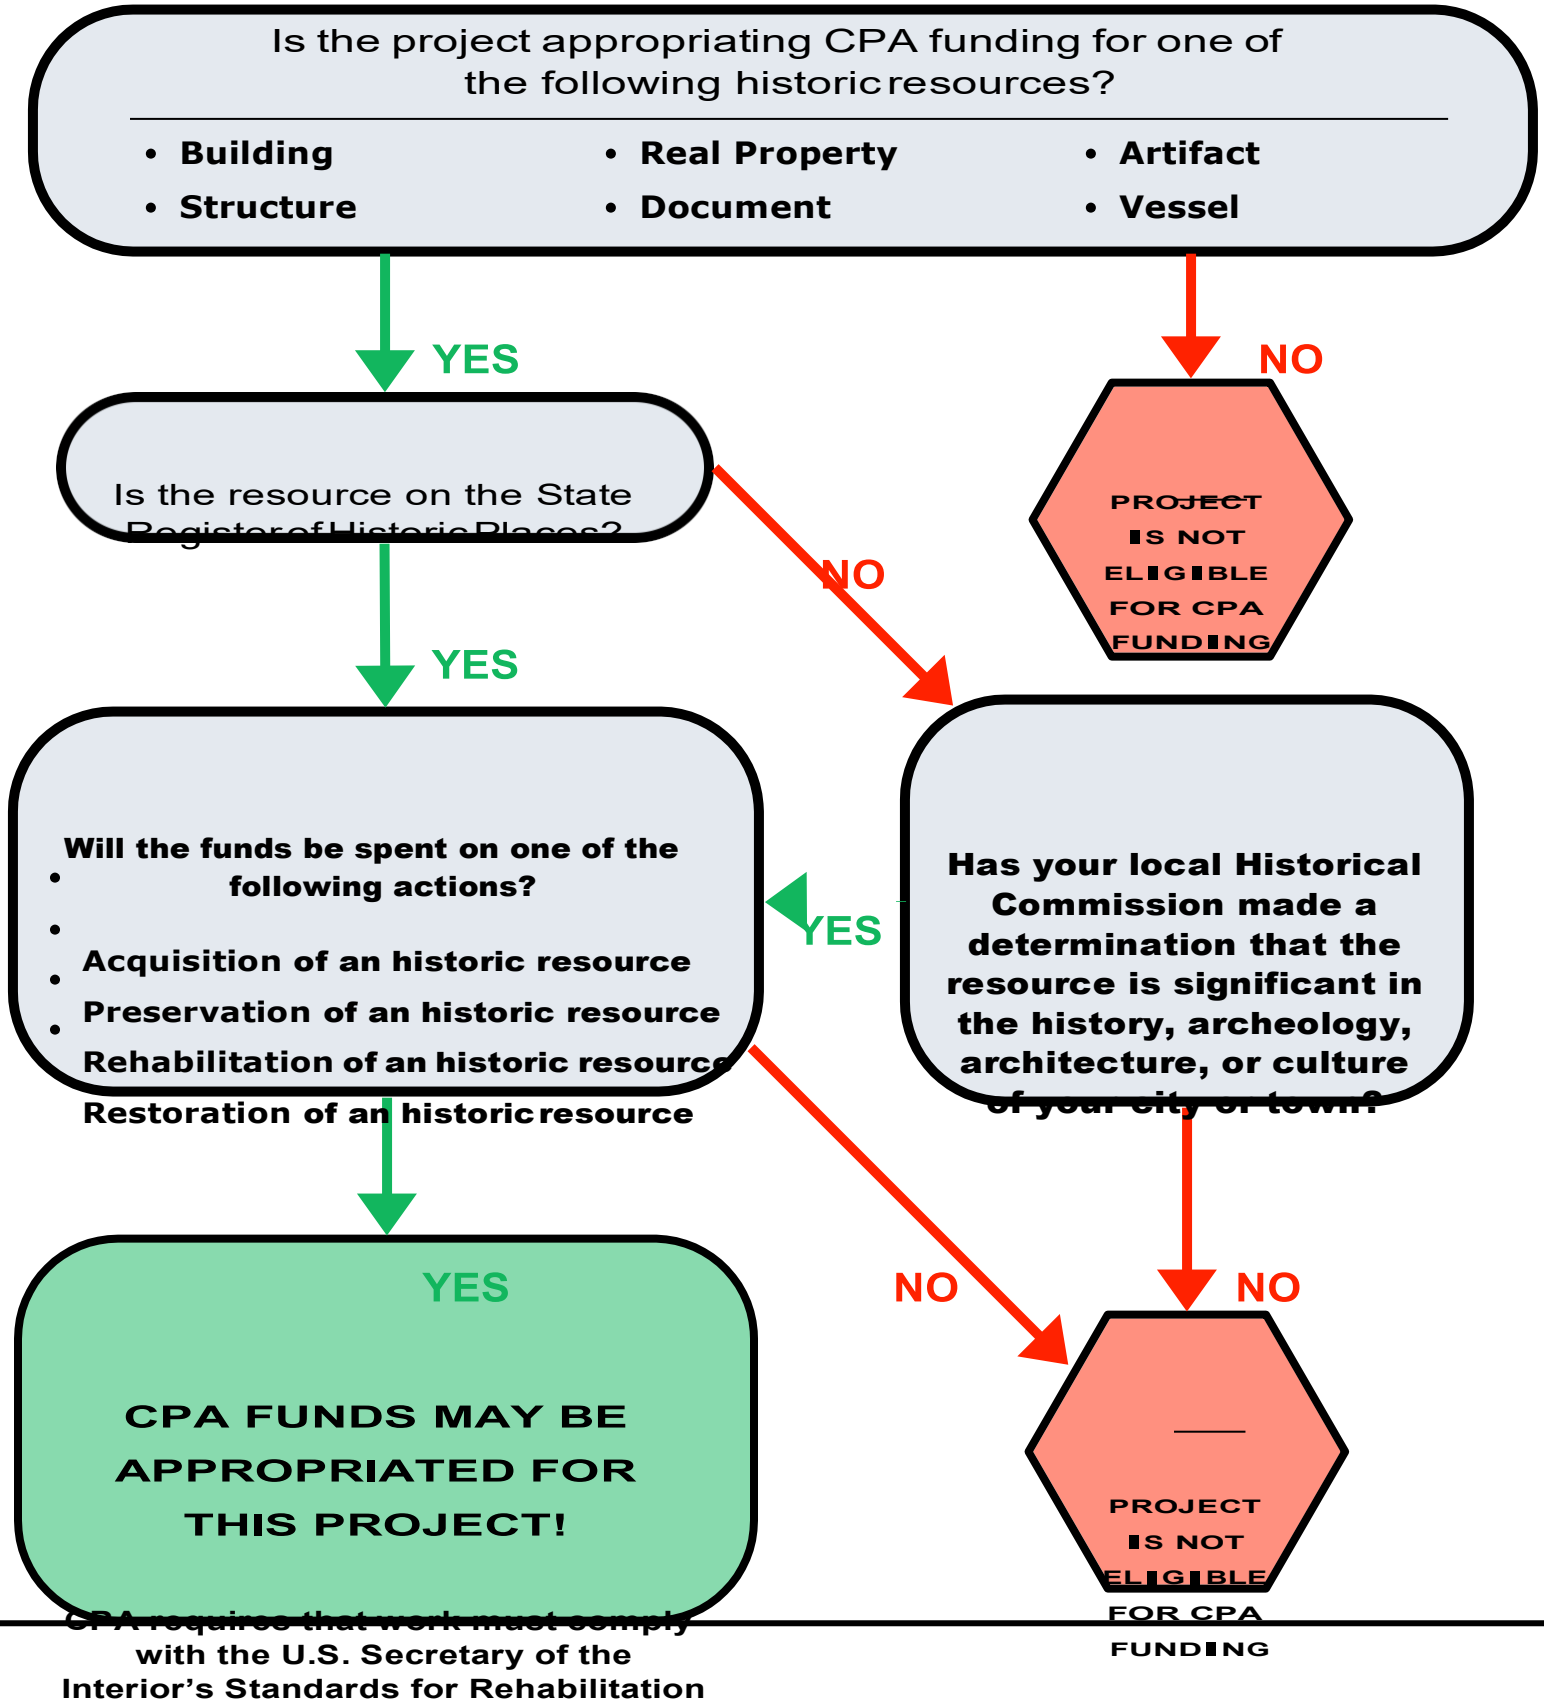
Is the project appropriating CPA funding for one of the following historic resources?

- Building
- Structure
- Real Property
- Document
- Artifact
- Vessel

YES

NO

PROJECT IS NOT ELIGIBLE FOR CPA FUNDING

Is the resource on the State Register of Historic Places?

NO

YES

Will the funds be spent on one of the following actions?

- Acquisition of an historic resource
- Preservation of an historic resource
- Rehabilitation of an historic resource
- Restoration of an historic resource

YES

Has your local Historical Commission made a determination that the resource is significant in the history, archeology, architecture, or culture of your city or town?

YES

CPA FUNDS MAY BE APPROPRIATED FOR THIS PROJECT!

CPA requires that work must comply with the U.S. Secretary of the Interior's Standards for Rehabilitation

NO

NO

PROJECT IS NOT ELIGIBLE FOR CPA FUNDING